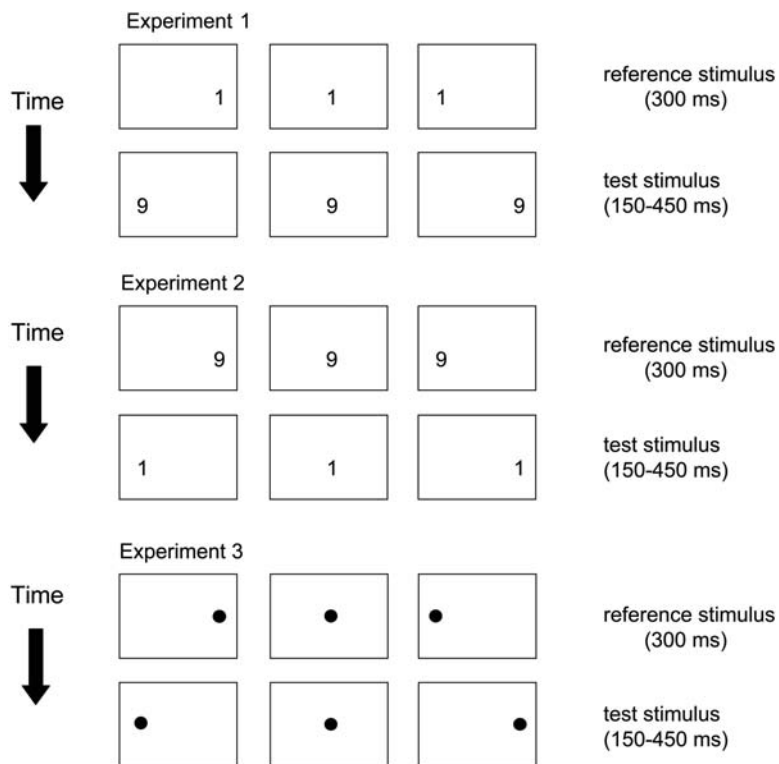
Experiment 1

Time

1 1 1

reference stimulus (300 ms)

9 9 9

test stimulus (150-450 ms)

Experiment 2

Time

9 9 9

reference stimulus (300 ms)

1 1 1

test stimulus (150-450 ms)

Experiment 3

Time

reference stimulus (300 ms)

test stimulus (150-450 ms)